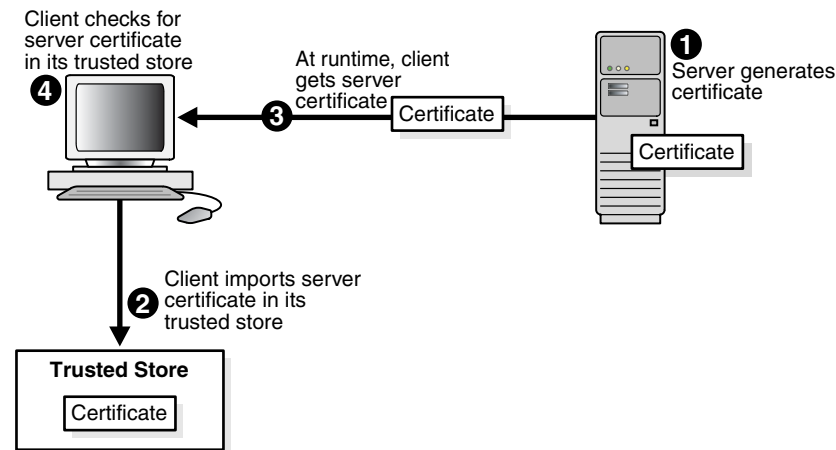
Client checks for server certificate in its trusted store

4

At runtime, client gets server certificate

3

Certificate

1

Server generates certificate

Certificate

2

Client imports server certificate in its trusted store

Trusted Store

Certificate